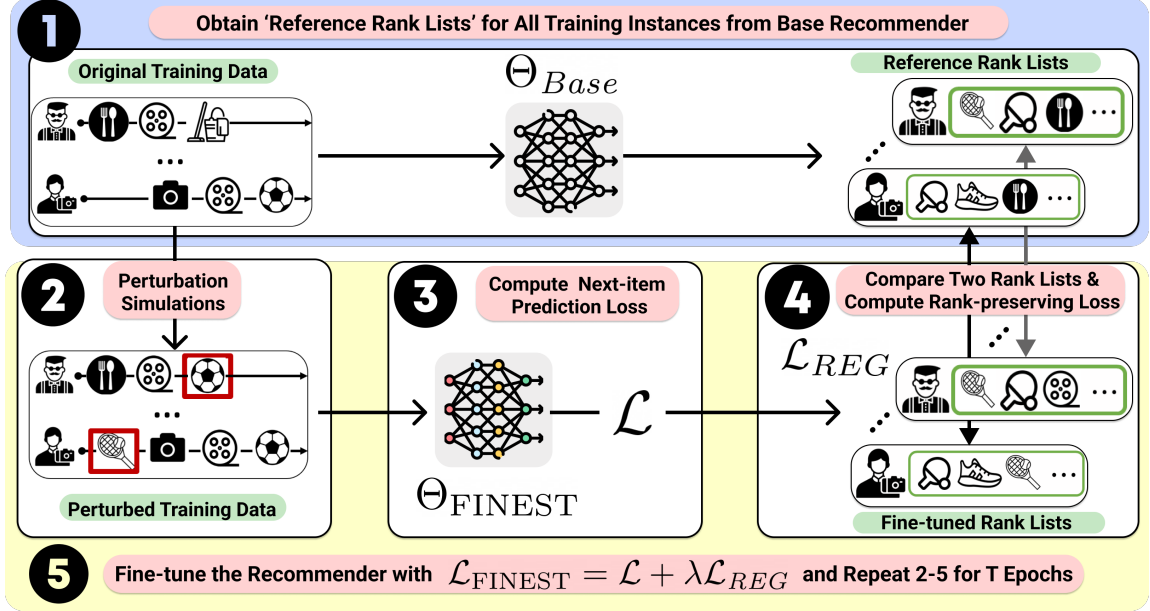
1

Obtain 'Reference Rank Lists' for All Training Instances from Base Recommender

Original Training Data

$\Theta_{Base}$

Reference Rank Lists

2

Perturbation Simulations

Perturbed Training Data

3

Compute Next-item Prediction Loss

$\mathcal{L}$

$\Theta_{\text{FINEST}}$

4

Compare Two Rank Lists & Compute Rank-preserving Loss

$\mathcal{L}_{REG}$

Fine-tuned Rank Lists

5

Fine-tune the Recommender with $\mathcal{L}_{\text{FINEST}} = \mathcal{L} + \lambda\mathcal{L}_{REG}$ and Repeat 2-5 for T Epochs